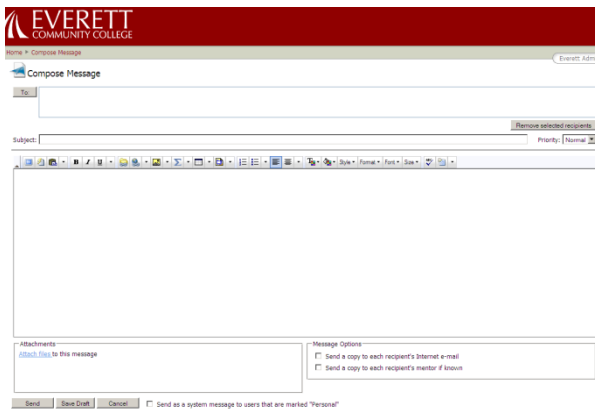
EVERETT
COMMUNITY COLLEGE

Home > Compose Message

Everett Adm

Compose Message

To:

Remove selected recipients

Subject:

Priority: Normal

B I U Style Format Font Size

Attachments
Attach files to this message

Message Options
Send a copy to each recipient's Internet e-mail
Send a copy to each recipient's mentor if known

Send Save Draft Cancel Send as a system message to users that are marked "Personal"